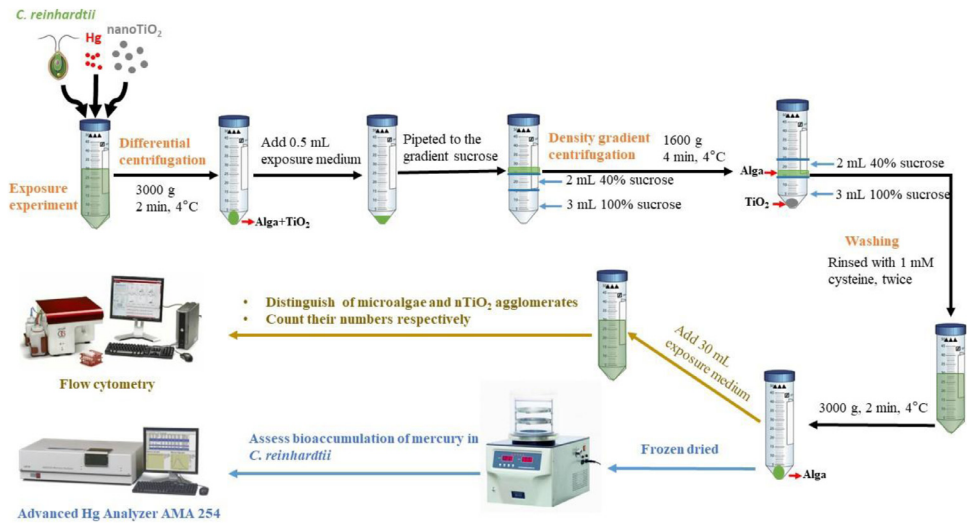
C. reinhardtii

Hg

nanoTiO$_2$

Exposure experiment

Differential centrifugation

3000 g
2 min, 4°C

Alga+TiO$_2$

Add 0.5 mL exposure medium

Pipeted to the gradient sucrose

Density gradient centrifugation

2 mL 40% sucrose

3 mL 100% sucrose

1600 g
4 min, 4°C

Alga

TiO$_2$

2 mL 40% sucrose

3 mL 100% sucrose

Washing

Rinsed with 1 mM cysteine, twice

• Distinguish of microalgae and nTiO$_2$ agglomerates
• Count their numbers respectively

Flow cytometry

Add 30 mL exposure medium

3000 g, 2 min, 4°C

Alga

Frozen dried

Assess bioaccumulation of mercury in C. reinhardtii

Advanced Hg Analyzer AMA 254